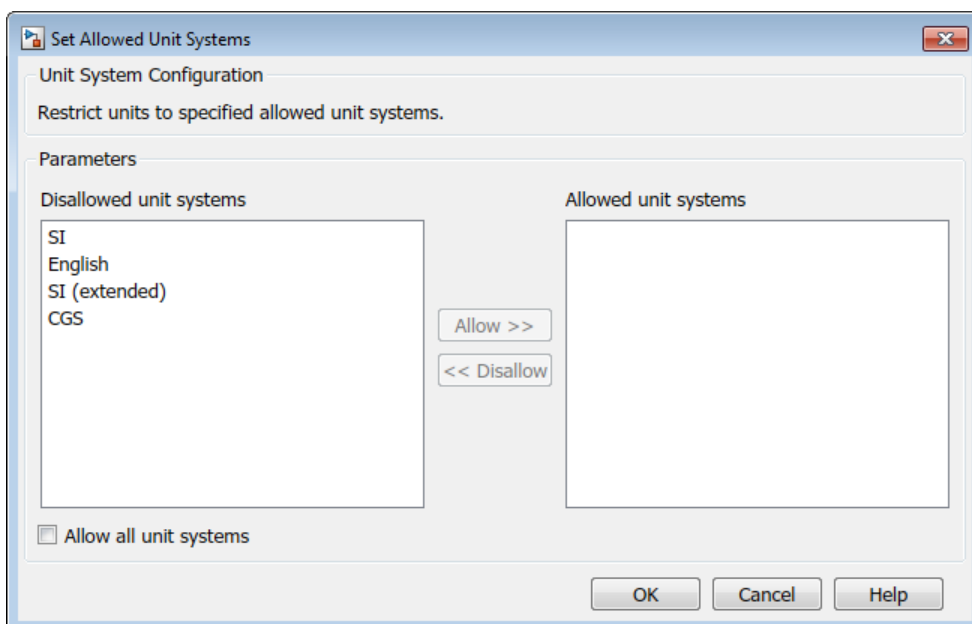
Set Allowed Unit Systems

Unit System Configuration

Restrict units to specified allowed unit systems.

Parameters

Disallowed unit systems

SI
English
SI (extended)
CGS

Allow >>

<< Disallow

Allowed unit systems

Allow all unit systems

OK

Cancel

Help